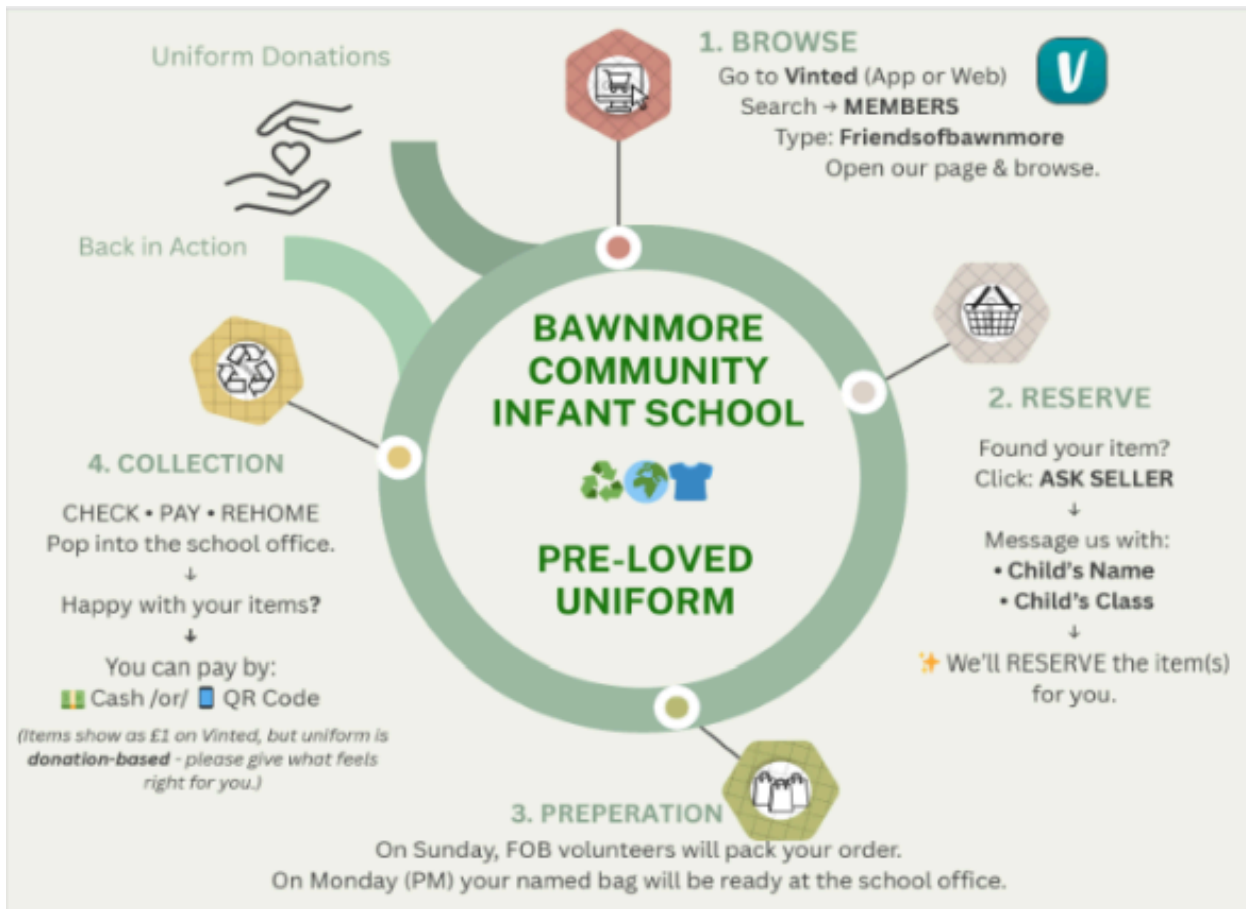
Uniform Donations

Back in Action

1. BROWSE
Go to Vinted (App or Web)
Search → MEMBERS
Type: Friendsofbawnmore
Open our page & browse.

V

BAWNMORE COMMUNITY INFANT SCHOOL

♻️🌍👕

PRE-LOVED UNIFORM

2. RESERVE
Found your item?
Click: ASK SELLER
↓
Message us with:
• Child's Name
• Child's Class
↓
✨ We'll RESERVE the item(s) for you.

4. COLLECTION
CHECK • PAY • REHOME
Pop into the school office.
↓
Happy with your items?
↓
You can pay by:
💵 Cash /or/ 📱 QR Code
(Items show as £1 on Vinted, but uniform is donation-based - please give what feels right for you.)

3. PREPERATION
On Sunday, FOB volunteers will pack your order.
On Monday (PM) your named bag will be ready at the school office.